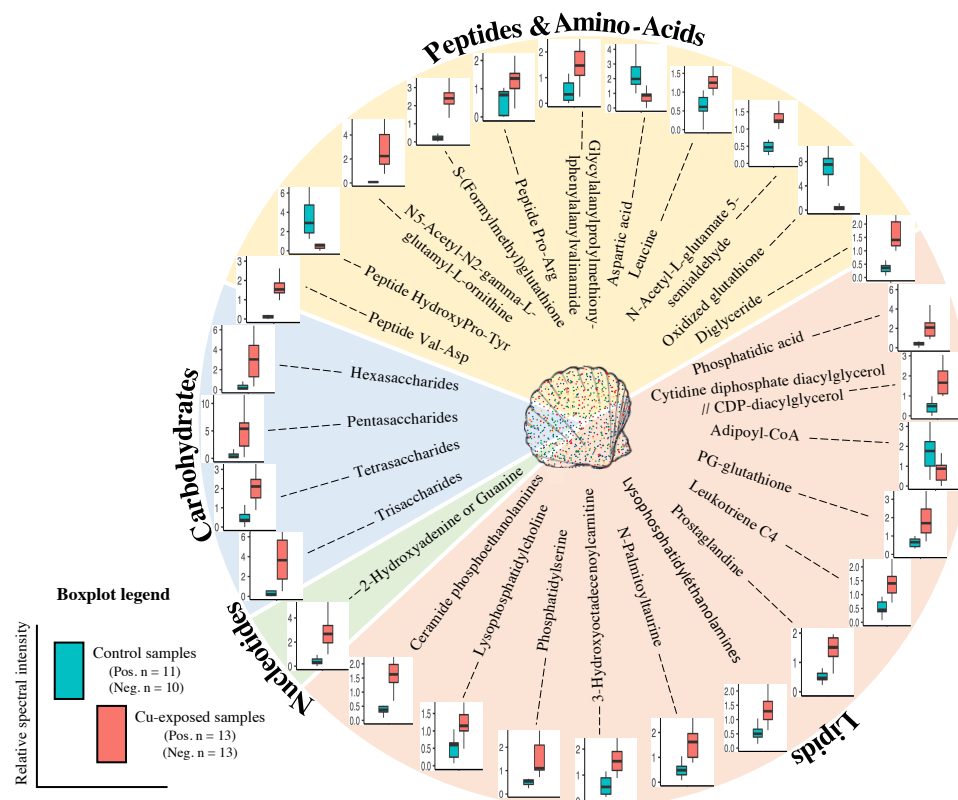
Peptides & Amino-Acids

Peptide Val-Asp
Peptide HydroxyPro-Tyr
N5-Acetyl-N2-gamma-L-glutamyl-L-ornithine
S-(Formylmethyl)glutathione
Peptide Pro-Arg
Glycylalanylprolylmethionylphenylalanylvalinamide
Aspartic acid
Leucine
N-Acetyl-L-glutamate 5-semialdehyde
Oxidized glutathione
Diglyceride

Carbohydrates

Hexasaccharides
Pentasaccharides
Tetrasaccharides
Trisaccharides

Nucleotides

2-Hydroxyadenine or Guanine

Lipids

Phosphatidic acid
Cytidine diphosphate diacylglycerol // CDP-diacylglycerol
Adipoyl-CoA
PG-glutathione
Leukotriene C4
Prostaglandine
Lysophosphatidyléthanolamines
N-Palmitoyltaurine
3-Hydroxyoctadecenoylcarnitine
Phosphatidylserine
Lysophosphatidylcholine
Ceramide phosphoethanolamines

Boxplot legend
Relative spectral intensity
Control samples
(Pos. n = 11)
(Neg. n = 10)
Cu-exposed samples
(Pos. n = 13)
(Neg. n = 13)